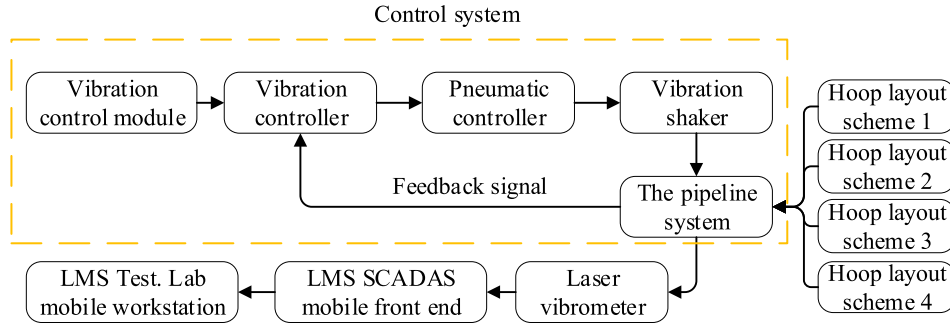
Control system

Vibration control module

Vibration controller

Pneumatic controller

Vibration shaker

Feedback signal

The pipeline system

Hoop layout scheme 1

Hoop layout scheme 2

Hoop layout scheme 3

Hoop layout scheme 4

LMS Test. Lab mobile workstation

LMS SCADAS mobile front end

Laser vibrometer